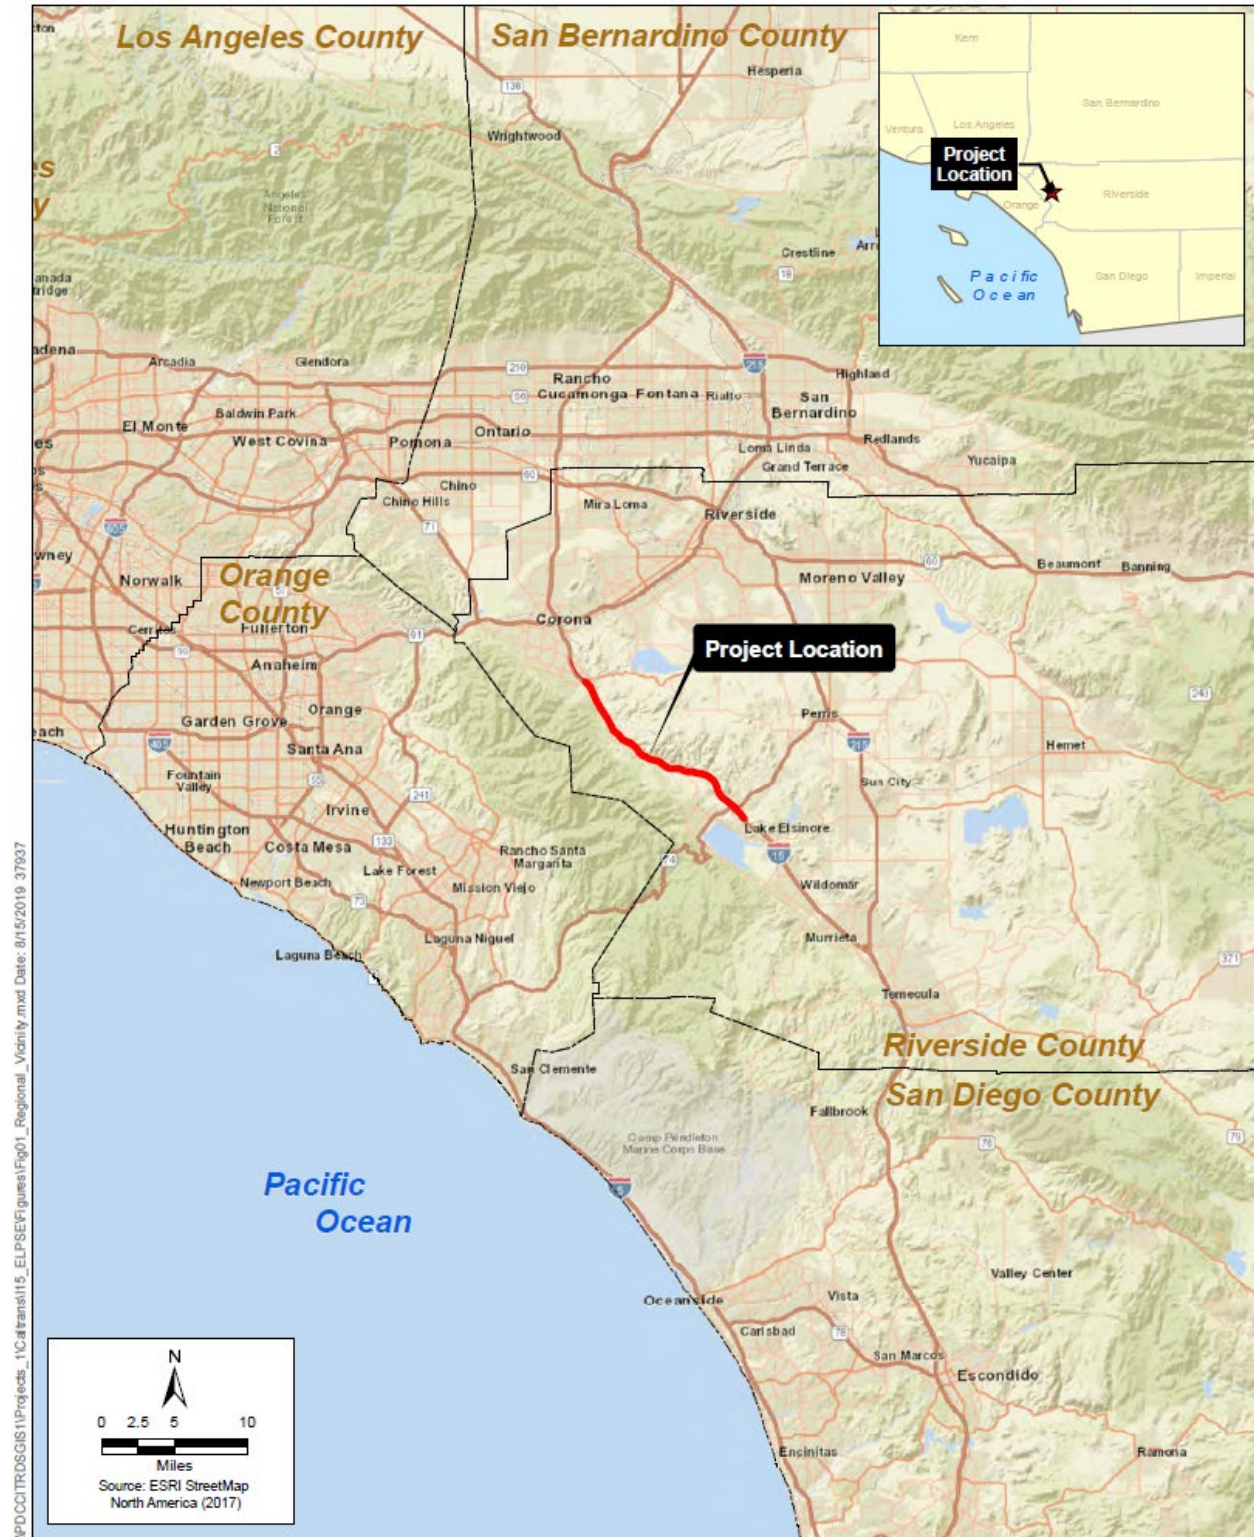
Los Angeles County
San Bernardino County
Hesperia
138
Wrightwood
Angeles National Forest
Crestline
18
Arr
Kern
San Bernardino
Ventura
Los Angeles
Project Location
Orange
Riverside
Pacific Ocean
San Diego
Imperial
es
y
anada
tridge
adena
Arcadia
Glendora
210
Rancho Cucamonga
Fontana
Rialto
215
Highland
San Bernardino
Baldwin Park
El Monte
West Covina
Pomona
Ontario
66
Loma Linda
Redlands
Grand Terrace
Yucaipa
es
60
Chino
Chino Hills
71
Mira Loma
Riverside
605
wney
Norwalk
Orange County
Fullerton
Cerritos
Anaheim
91
39
Corona
Moreno Valley
60
Beaumont
Banning
Project Location
243
each
Garden Grove
Orange
Santa Ana
405
Perris
215
Hemet
Fountain Valley
55
241
Sun City
Irvine
Huntington Beach
Costa Mesa
133
Rancho Santa Margarita
Lake Elsinore
15
74
Newport Beach
Lake Forest
Mission Viejo
73
Wildomar
Laguna Niguel
Murrieta
Laguna Beach
371
Temecula
Riverside County
San Diego County
San Clemente
Fallbrook
76
79
Camp Pendleton Marine Corps Base
5
Pacific Ocean
Valley Center
Oceanside
Vista
Carlsbad
78
San Marcos
Escondido
Encinitas
Ramona
N
0 2.5 5 10
Miles
Source: ESRI StreetMap North America (2017)
\PDCCITRDSGIS1\Projects_1\Caltrans\I15_ELPSE\Figures\Fig01_Regional_Vicinity.mxd Date: 8/15/2019 37937